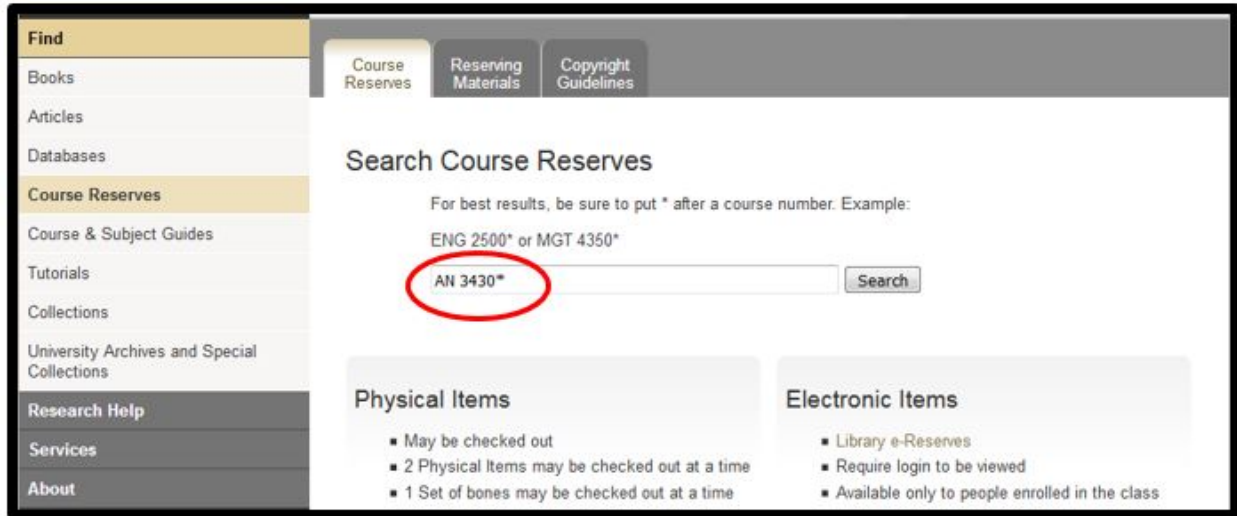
Find
Books
Articles
Databases
Course Reserves
Course & Subject Guides
Tutorials
Collections
University Archives and Special Collections
Research Help
Services
About

Course Reserves
Reserving Materials
Copyright Guidelines

Search Course Reserves

For best results, be sure to put * after a course number. Example:

ENG 2500* or MGT 4350*

AN 3430*

Search

Physical Items

- May be checked out
- 2 Physical Items may be checked out at a time
- 1 Set of bones may be checked out at a time

Electronic Items

- Library e-Reserves
- Require login to be viewed
- Available only to people enrolled in the class